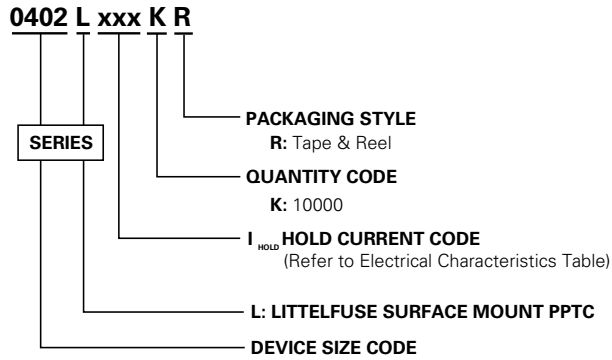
0402 L xxx K R

SERIES

PACKAGING STYLE
R: Tape & Reel

QUANTITY CODE
K: 10000

$I_{HOLD}$ HOLD CURRENT CODE
(Refer to Electrical Characteristics Table)

L: LITTELFUSE SURFACE MOUNT PPTC

DEVICE SIZE CODE